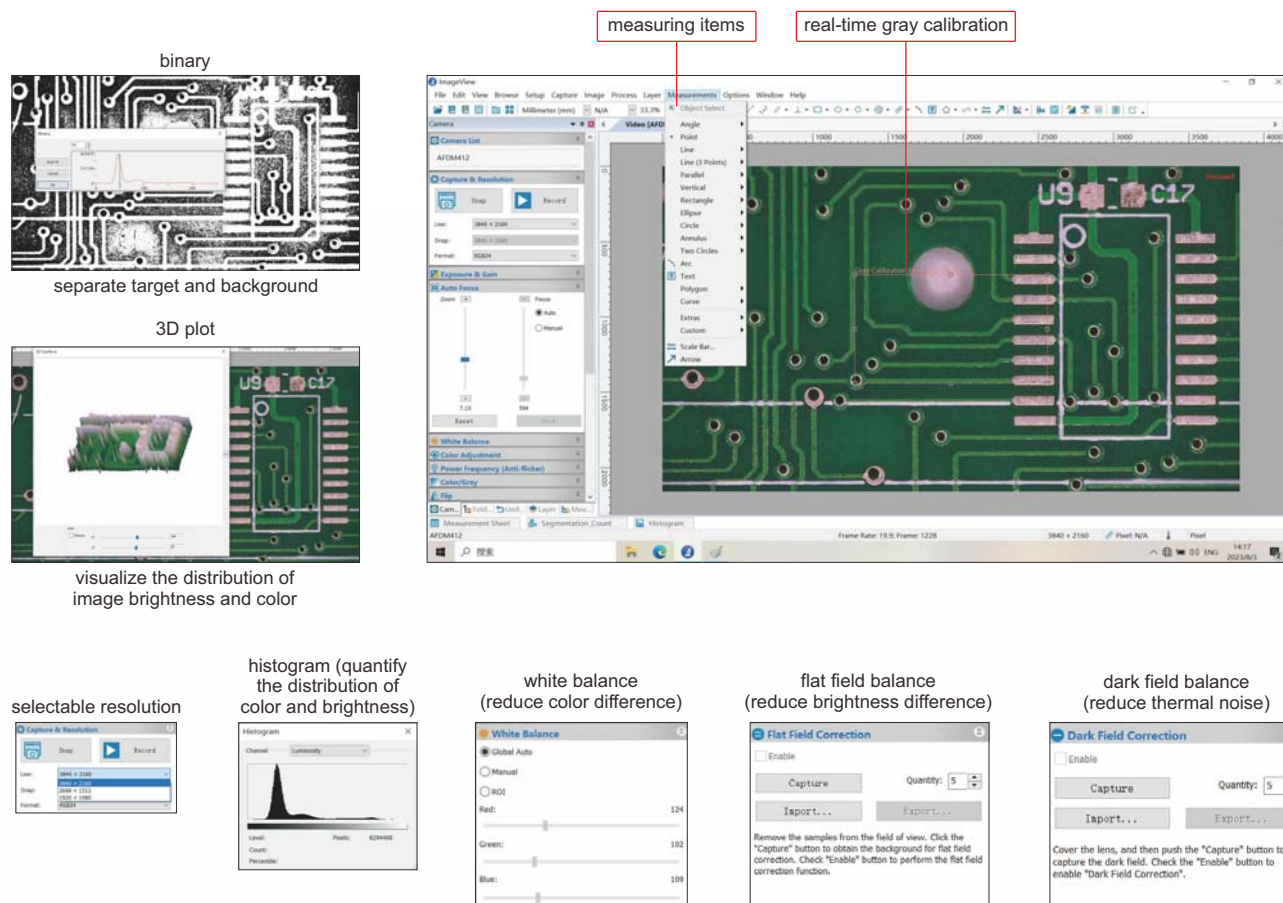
binary

separate target and background

3D plot

visualize the distribution of image brightness and color

measuring items

real-time gray calibration

ImageView

File Edit View Browse Setup Capture Image Process Layer Measurements Options Window Help

Camera

Camera List

AFDM412

Capture & Resolution

Snap

Record

Live: 3840 × 2160

Snap:

Format: RGB24

Exposure & Gain

Auto Focus

Zoom

Focus

Auto

Manual

Reset

White Balance

Color Adjustment

Power Frequency (Anti-flicker)

Color/Gray

Flip

Object Select

Angle

Point

Line

Line (3 Points)

Parallel

Vertical

Rectangle

Ellipse

Circle

Annulus

Two Circles

Arc

Text

Polygon

Curve

Extras

Custom

Scale Bar...

Arrow

Measurement Sheet

Segmentation_Count

Histogram

Frame Rate: 19.9; Frame: 1228

3840 × 2160

Pixel: N/A

Pixel

U9 C17

selectable resolution

Capture & Resolution

Snap

Record

Live: 3840 × 2160

3840 × 2160

2688 × 1512

1920 × 1080

Snap:

Format: RGB24

histogram (quantify the distribution of color and brightness)

Histogram

Channel Luminosity

Level:

Pixels: 8294400

Count:

Percentile:

white balance (reduce color difference)

White Balance

Global Auto

Manual

ROI

Red: 124

Green: 102

Blue: 109

flat field balance (reduce brightness difference)

Flat Field Correction

Enable

Capture

Quantity: 5

Import...

Export...

Remove the samples from the field of view. Click the "Capture" button to obtain the background for flat field correction. Check "Enable" button to perform the flat field correction function.

dark field balance (reduce thermal noise)

Dark Field Correction

Enable

Capture

Quantity: 5

Import...

Export...

Cover the lens, and then push the "Capture" button to capture the dark field. Check the "Enable" button to enable "Dark Field Correction".